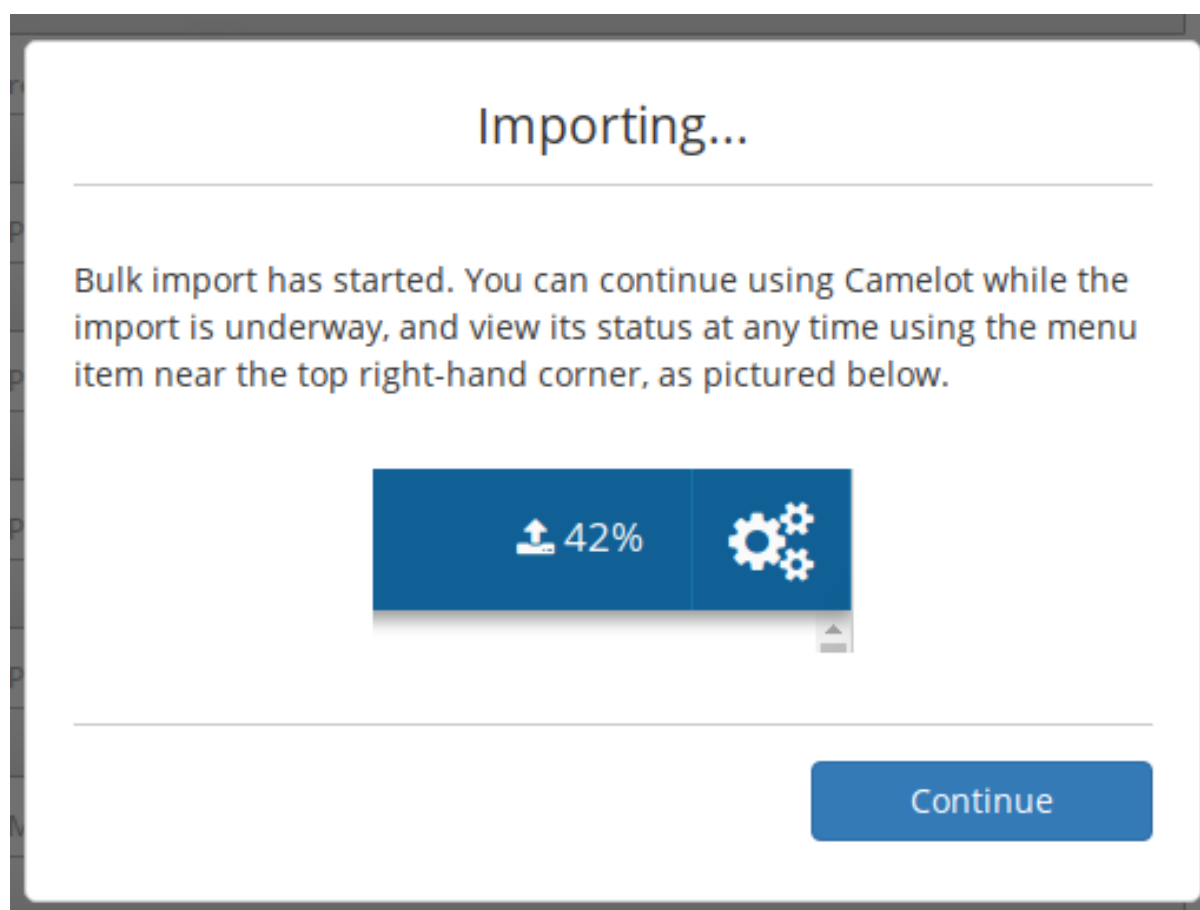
Importing...

Bulk import has started. You can continue using Camelot while the import is underway, and view its status at any time using the menu item near the top right-hand corner, as pictured below.

42%

Continue